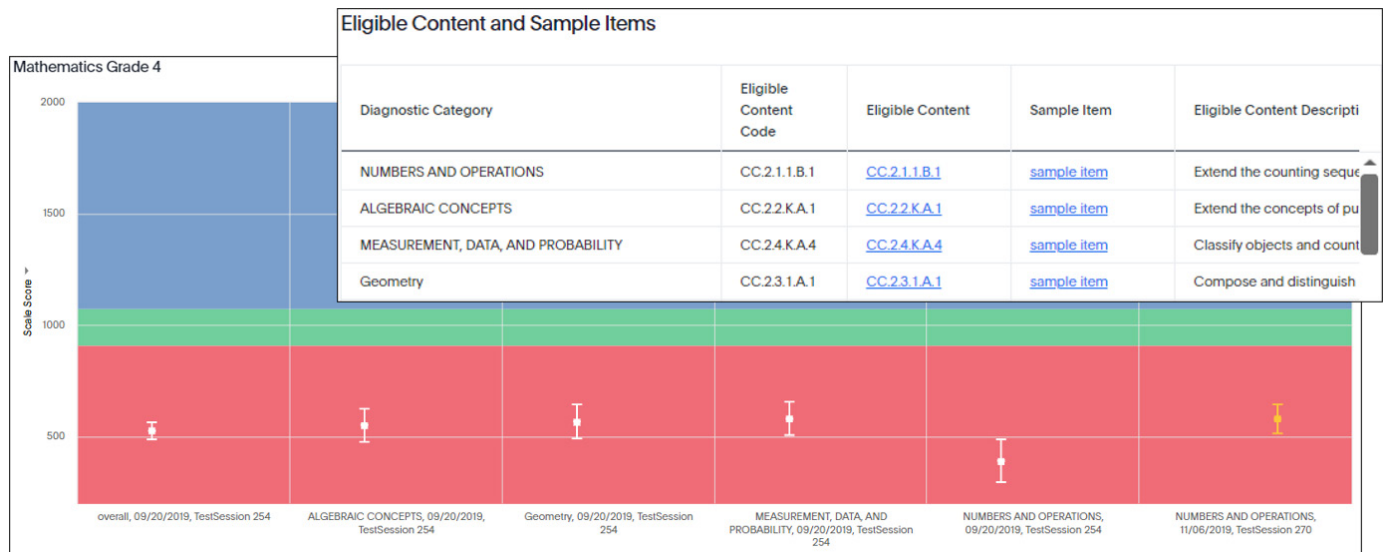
Mathematics Grade 4

2000
1500
1000
500

Scale Score

overall, 09/20/2019, TestSession 254

ALGEBRAIC CONCEPTS, 09/20/2019, TestSession 254

Geometry, 09/20/2019, TestSession 254

MEASUREMENT, DATA, AND PROBABILITY, 09/20/2019, TestSession 254

NUMBERS AND OPERATIONS, 09/20/2019, TestSession 254

NUMBERS AND OPERATIONS, 11/06/2019, TestSession 270

Eligible Content and Sample Items

| Diagnostic Category | Eligible Content Code | Eligible Content | Sample Item | Eligible Content Descripti |
|---|---|---|---|---|
| NUMBERS AND OPERATIONS | CC.2.1.1.B.1 | CC.2.1.1.B.1 | sample item | Extend the counting seque |
| ALGEBRAIC CONCEPTS | CC.2.2.K.A.1 | CC.2.2.K.A.1 | sample item | Extend the concepts of pu |
| MEASUREMENT, DATA, AND PROBABILITY | CC.2.4.K.A.4 | CC.2.4.K.A.4 | sample item | Classify objects and count |
| Geometry | CC.2.3.1.A.1 | CC.2.3.1.A.1 | sample item | Compose and distinguish |